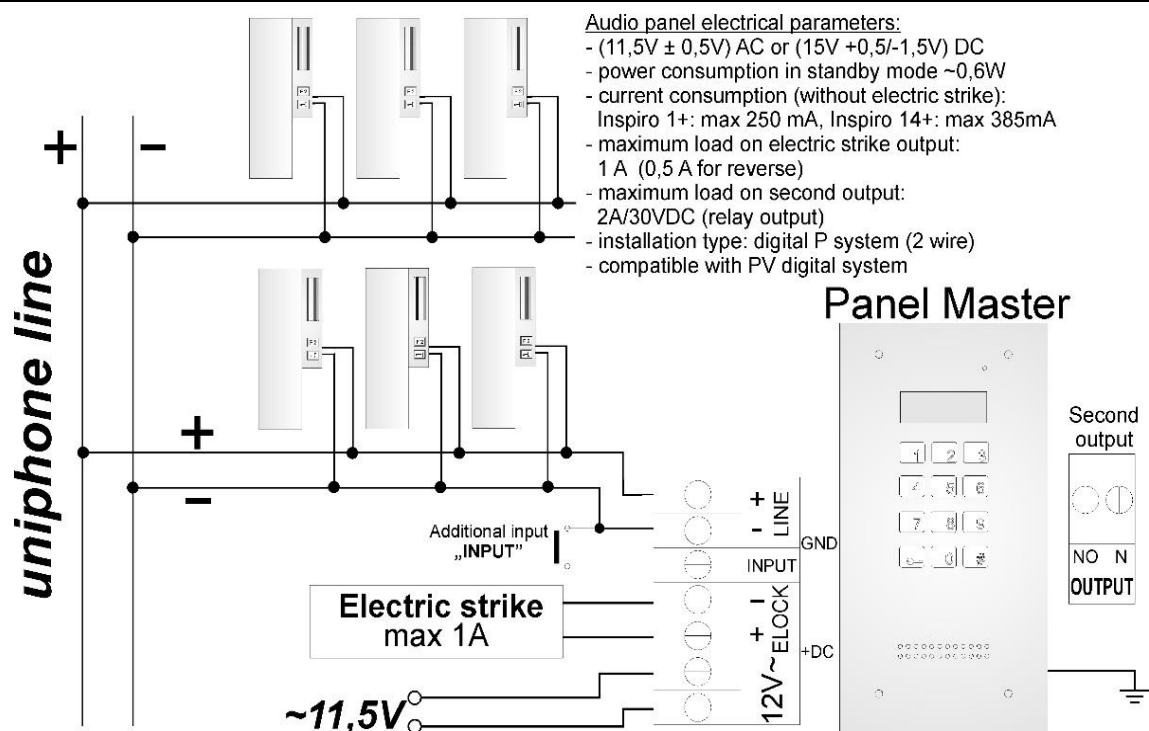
Audio panel electrical parameters:
- (11,5V ± 0,5V) AC or (15V +0,5/-1,5V) DC
- power consumption in standby mode ~0,6W
- current consumption (without electric strike):
Inspiro 1+: max 250 mA, Inspiro 14+: max 385mA
- maximum load on electric strike output:
1 A (0,5 A for reverse)
- maximum load on second output:
2A/30VDC (relay output)
- installation type: digital P system (2 wire)
- compatible with PV digital system

+ –

uniphone line

+
–

Panel Master

1 2 3
4 5 6
7 8 9
0

Second output

NO N
OUTPUT

+ LINE
–
GND
Additional input „INPUT"
INPUT
Electric strike max 1A
– ELOCK
+
+DC
12V~
~11,5V